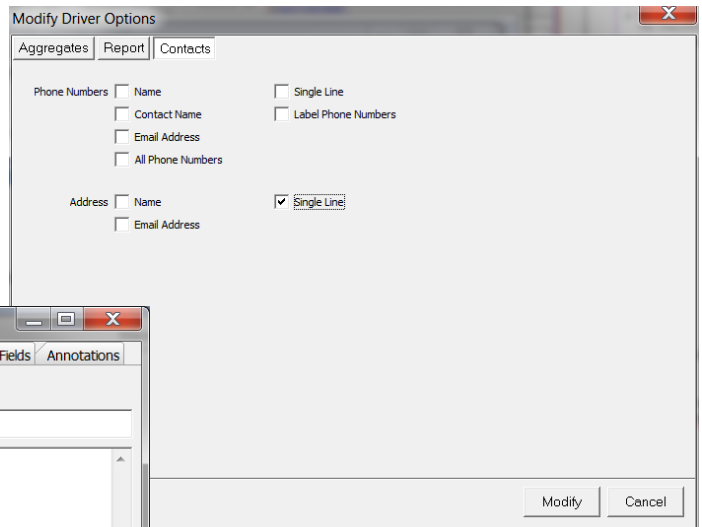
Modify Driver Options

Aggregates | Report | Contacts

Phone Numbers
Name
Contact Name
Email Address
All Phone Numbers

Single Line
Label Phone Numbers

Address
Name
Email Address

Single Line

Fields | Annotations

Modify
Cancel